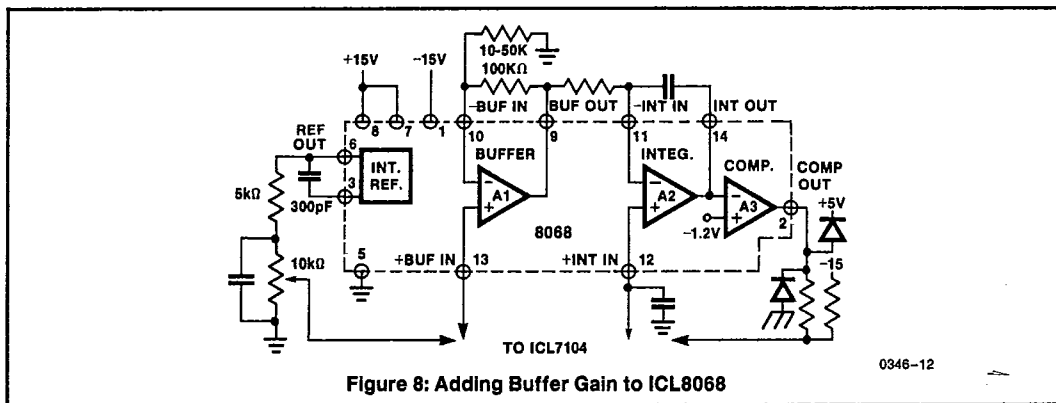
10-50K
100KΩ
+15V
−15V
8
7
1
−BUF IN
BUF OUT
−INT IN
INT OUT
REF OUT
6
3
INT. REF.
10
9
11
14
BUFFER
INTEG.
COMP.
COMP OUT
5kΩ
300pF
A1
A2
A3
+5V
8068
−1.2V
2
10kΩ
5
+BUF IN
13
+INT IN
12
−15
TO ICL7104
0346–12
Figure 8: Adding Buffer Gain to ICL8068